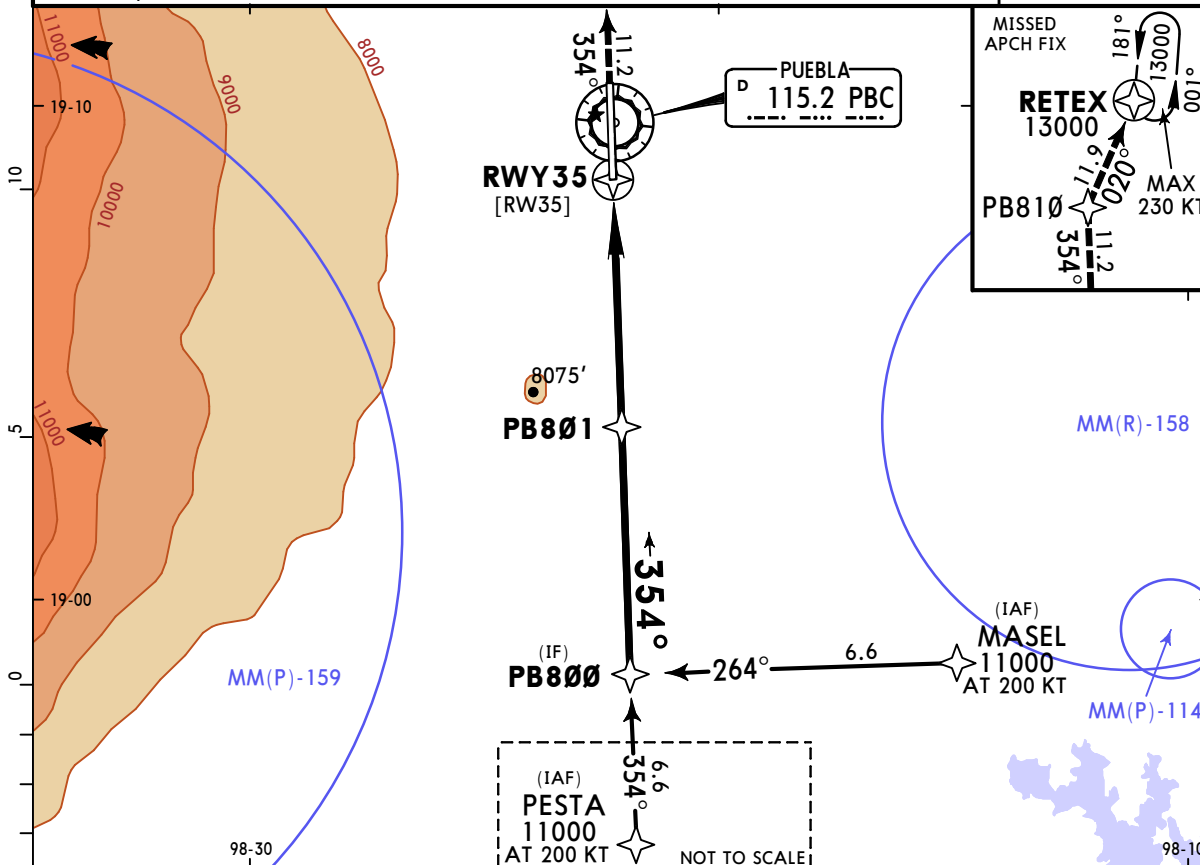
11000
8000
9000
19-10
10
10000
354°
11.2
PUEBLA
D 115.2 PBC
RWY35
[RW35]
MISSED APCH FIX
181°
13000
001°
RETEX
13000
11.9
020°
MAX
230 KT
PB81Ø
354°
11.2
8075′
PB8Ø1
5
11000
MM(R)-158
354°
19-00
(IAF)
MASEL
11000
AT 200 KT
(IF)
PB8ØØ
264°
6.6
0
MM(P)-159
MM(P)-114
354°
6.6
(IAF)
PESTA
11000
AT 200 KT
NOT TO SCALE
98-30
98-10